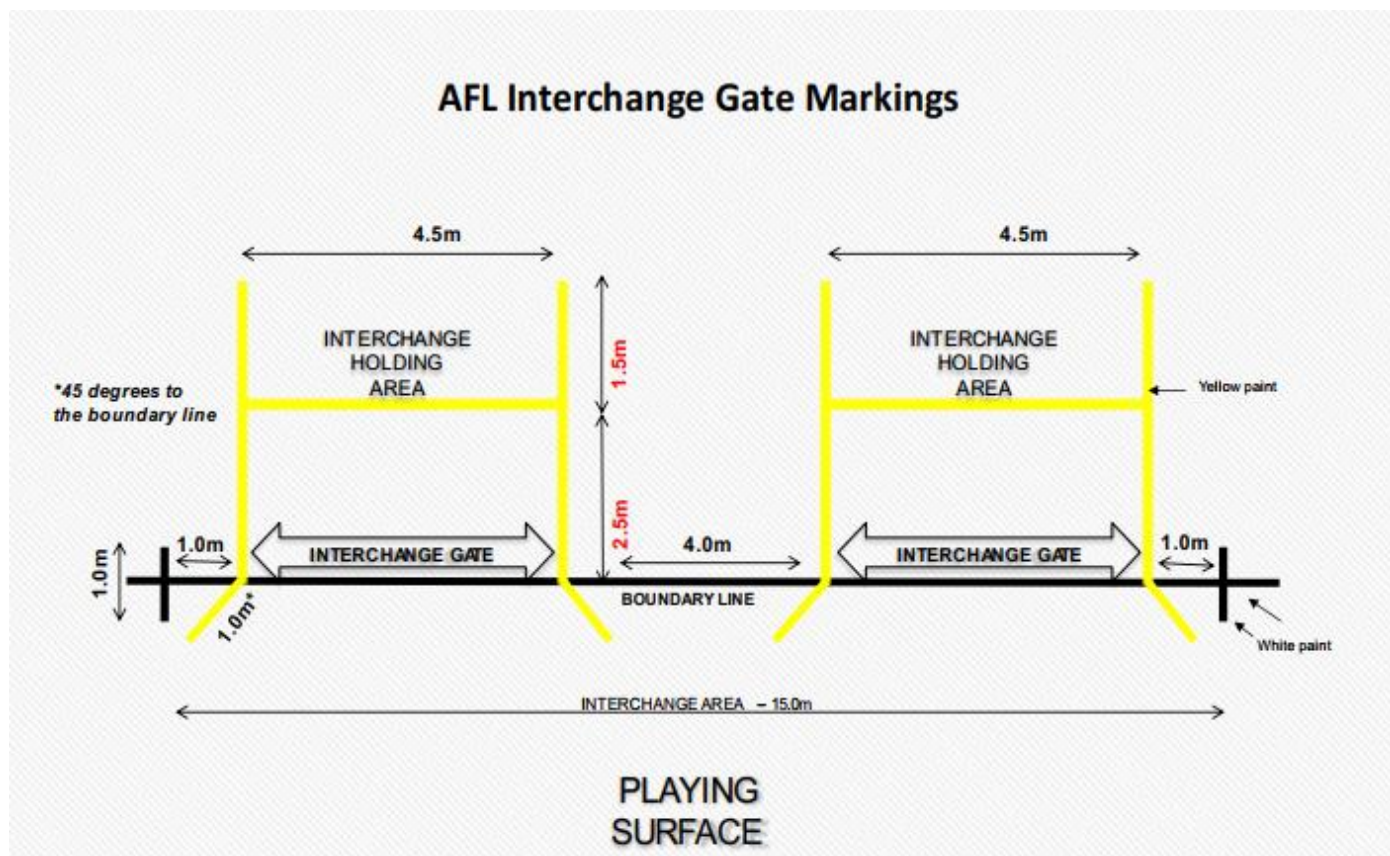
AFL Interchange Gate Markings

4.5m

4.5m

INTERCHANGE HOLDING AREA

1.5m

INTERCHANGE HOLDING AREA

Yellow paint

*45 degrees to the boundary line

2.5m

1.0m

1.0m

INTERCHANGE GATE

4.0m

INTERCHANGE GATE

1.0m

1.0m*

BOUNDARY LINE

White paint

INTERCHANGE AREA – 15.0m

PLAYING SURFACE